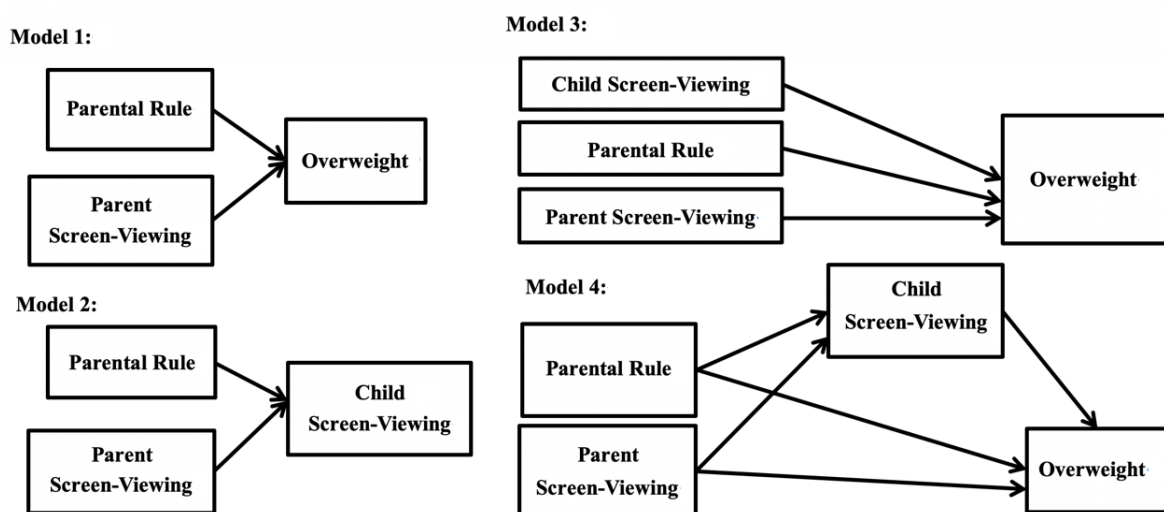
Model 1:

Parental Rule

Parent Screen-Viewing

Overweight

Model 2:

Parental Rule

Parent Screen-Viewing

Child Screen-Viewing

Model 3:

Child Screen-Viewing

Parental Rule

Parent Screen-Viewing

Overweight

Model 4:

Parental Rule

Parent Screen-Viewing

Child Screen-Viewing

Overweight